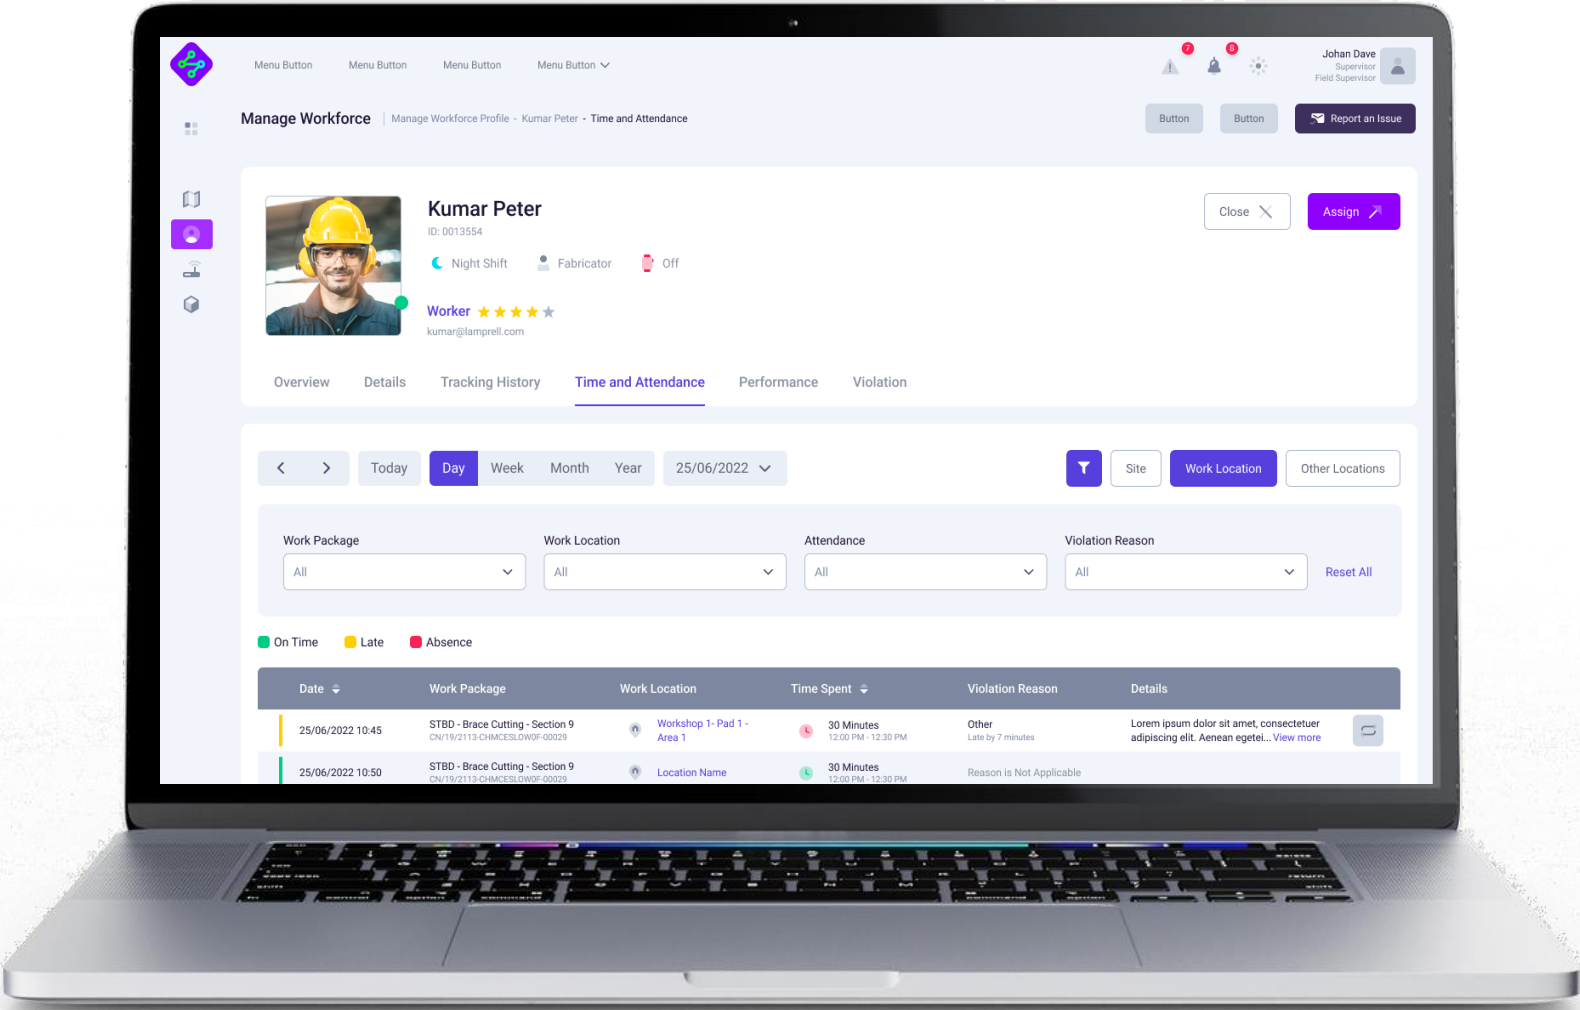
Menu Button Menu Button Menu Button Menu Button

7 8

Johan Dave
Supervisor
Field Supervisor

Manage Workforce | Manage Workforce Profile - Kumar Peter - Time and Attendance

Button Button Report an Issue

Kumar Peter
ID: 0013554
Night Shift Fabricator Off

Worker
kumar@lamprell.com

Close Assign

Overview Details Tracking History Time and Attendance Performance Violation

Today Day Week Month Year 25/06/2022

Site Work Location Other Locations

Work Package
All

Work Location
All

Attendance
All

Violation Reason
All

Reset All

On Time Late Absence

| Date | Work Package | Work Location | Time Spent | Violation Reason | Details |
|---|---|---|---|---|---|
| 25/06/2022 10:45 | STBD - Brace Cutting - Section 9 CN/19/2113-CHMCESLOWOF-00029 | Workshop 1- Pad 1 - Area 1 | 30 Minutes 12:00 PM - 12:30 PM | Other Late by 7 minutes | Lorem ipsum dolor sit amet, consectetuer adipiscing elit. Aenean egetei... View more |
| 25/06/2022 10:50 | STBD - Brace Cutting - Section 9 CN/19/2113-CHMCESLOWOF-00029 | Location Name | 30 Minutes 12:00 PM - 12:30 PM | Reason is Not Applicable | |